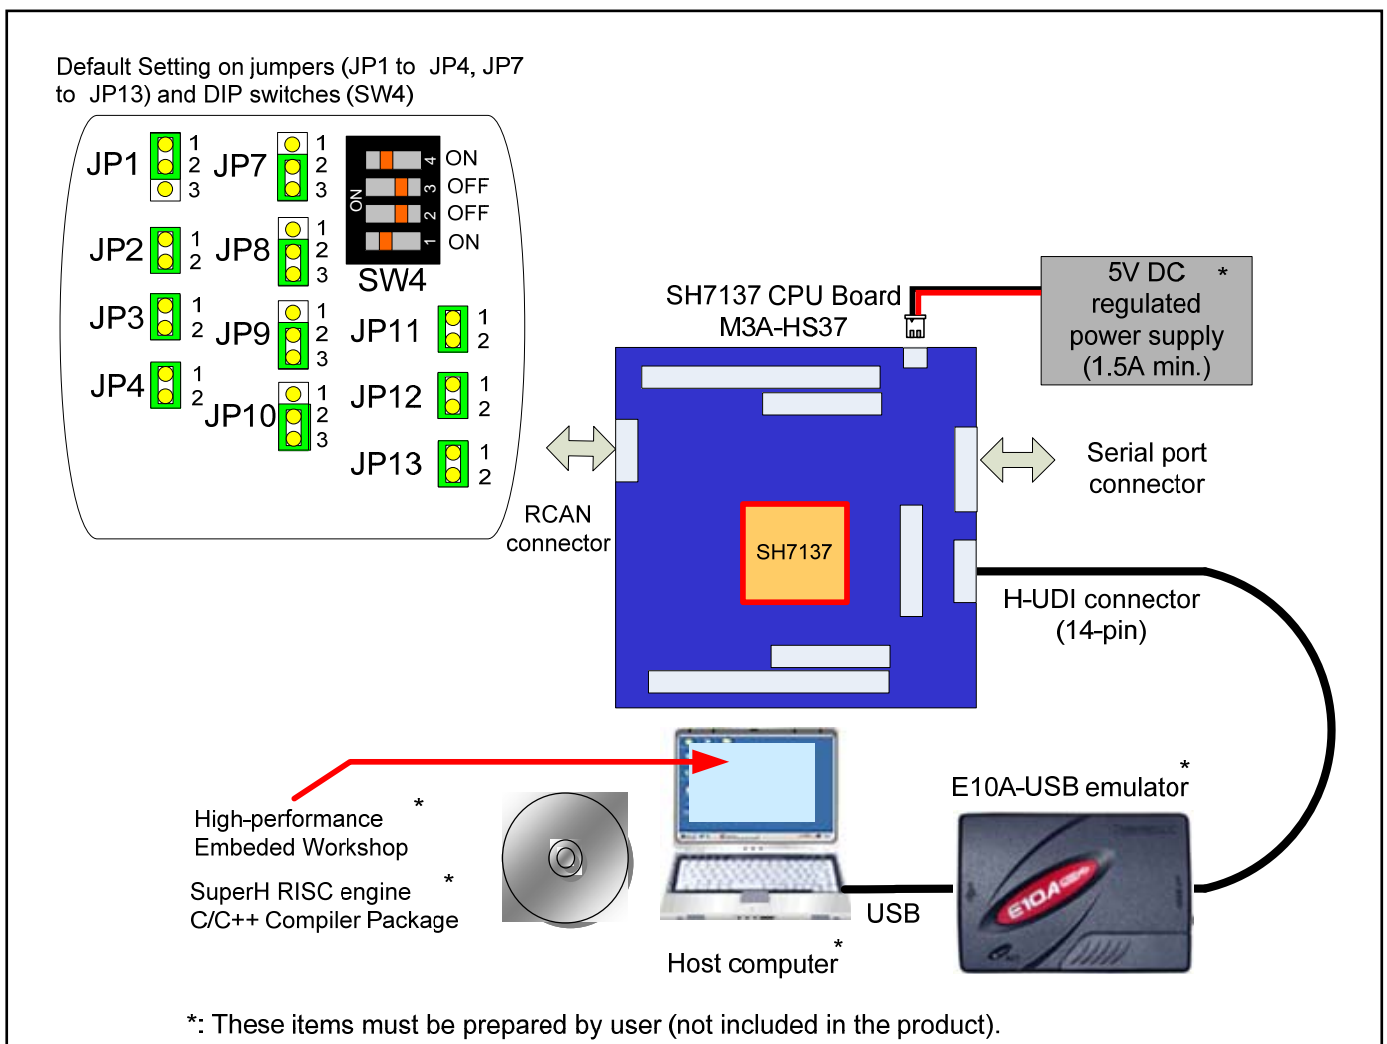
Default Setting on jumpers (JP1 to JP4, JP7 to JP13) and DIP switches (SW4)

JP1 1 2 3
JP7 1 2 3
JP2 1 2
JP8 1 2 3
JP3 1 2
JP9 1 2 3
JP4 1 2
JP10 1 2 3
JP11 1 2
JP12 1 2
JP13 1 2

ON
4 ON
3 OFF
2 OFF
1 ON
SW4

SH7137 CPU Board
M3A-HS37

5V DC *
regulated
power supply
(1.5A min.)

RCAN
connector

SH7137

Serial port
connector

H-UDI connector
(14-pin)

E10A-USB emulator *

E10A

High-performance *
Embeded Workshop

SuperH RISC engine *
C/C++ Compiler Package

USB

Host computer *

*: These items must be prepared by user (not included in the product).